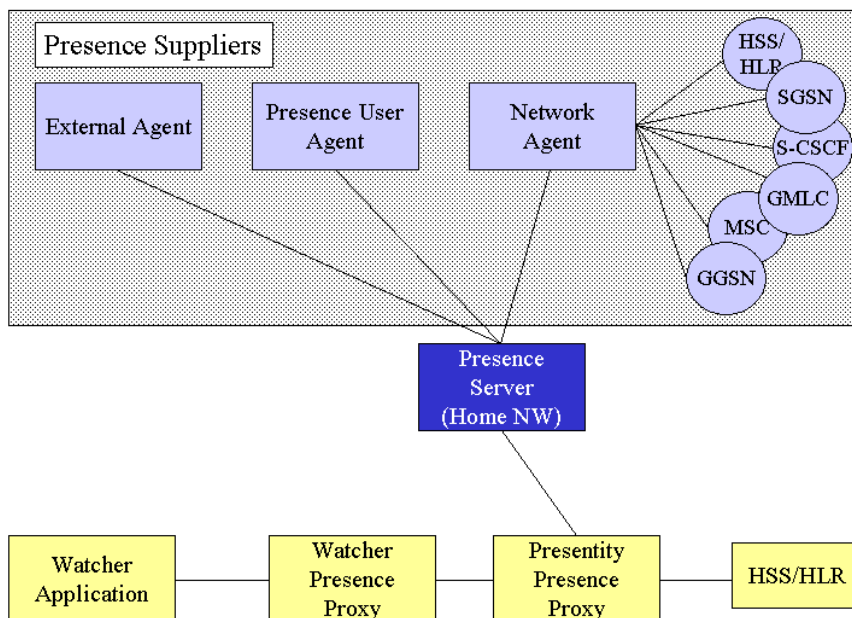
Presence Suppliers

External Agent

Presence User Agent

Network Agent

HSS/ HLR

SGSN

S-CSCF

GMLC

MSC

GGSN

Presence Server (Home NW)

Watcher Application

Watcher Presence Proxy

Presentity Presence Proxy

HSS/HLR